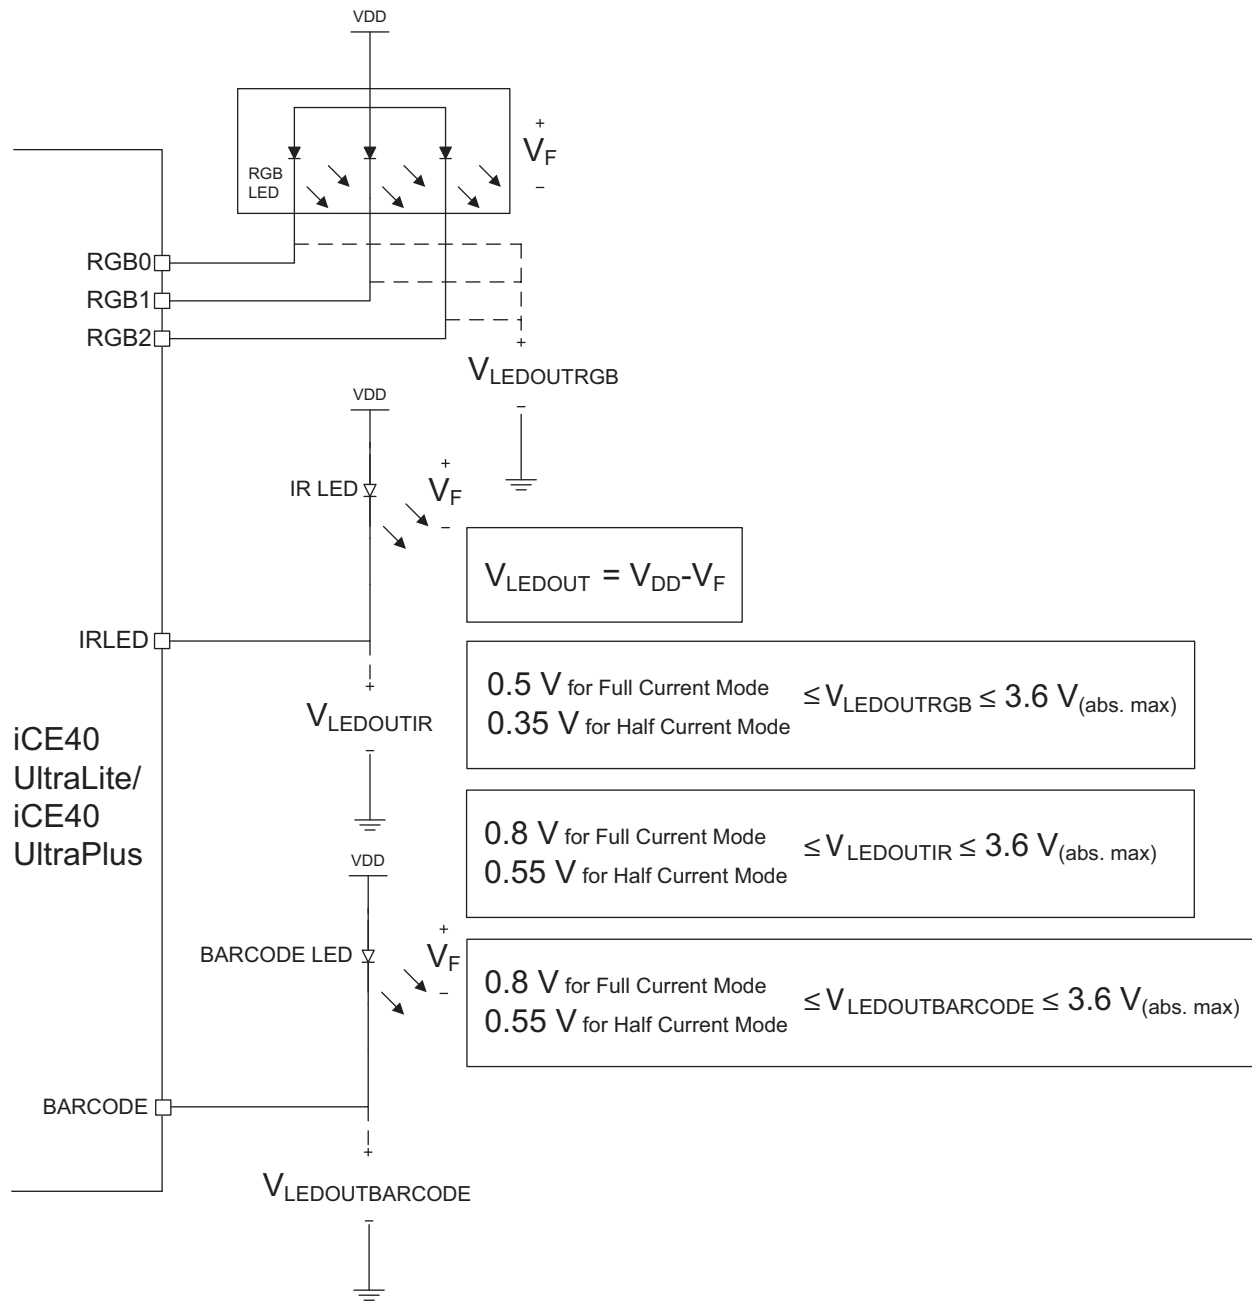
VDD

RGB LED

+
$V_F$
–

RGB0

RGB1

RGB2

+
$V_{LEDOUTRGB}$
–

VDD

IR LED

+
$V_F$
–

$V_{LEDOUT} = V_{DD}-V_F$

IRLED

+
$V_{LEDOUTIR}$
–

0.5 V for Full Current Mode
0.35 V for Half Current Mode
$\leq V_{LEDOUTRGB} \leq 3.6\ V_{(abs.\ max)}$

iCE40 UltraLite/ iCE40 UltraPlus

VDD

0.8 V for Full Current Mode
0.55 V for Half Current Mode
$\leq V_{LEDOUTIR} \leq 3.6\ V_{(abs.\ max)}$

BARCODE LED

+
$V_F$
–

0.8 V for Full Current Mode
0.55 V for Half Current Mode
$\leq V_{LEDOUTBARCODE} \leq 3.6\ V_{(abs.\ max)}$

BARCODE

+
$V_{LEDOUTBARCODE}$
–